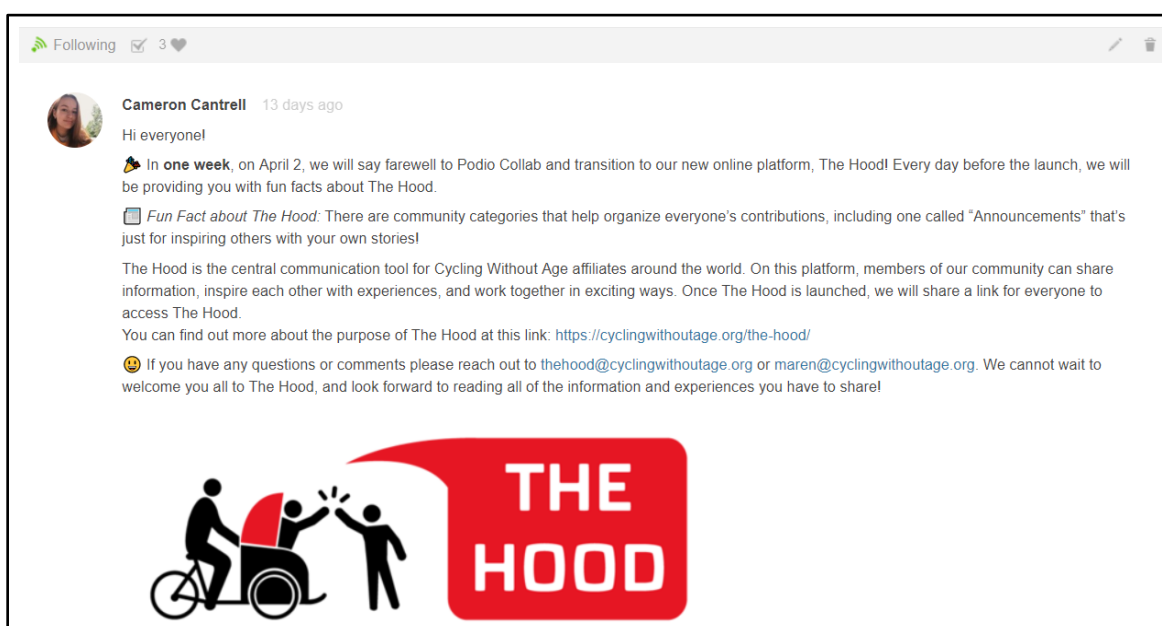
Following 3

Cameron Cantrell 13 days ago

Hi everyone!

🎉 In **one week**, on April 2, we will say farewell to Podio Collab and transition to our new online platform, The Hood! Every day before the launch, we will be providing you with fun facts about The Hood.

📰 *Fun Fact about The Hood*: There are community categories that help organize everyone's contributions, including one called "Announcements" that's just for inspiring others with your own stories!

The Hood is the central communication tool for Cycling Without Age affiliates around the world. On this platform, members of our community can share information, inspire each other with experiences, and work together in exciting ways. Once The Hood is launched, we will share a link for everyone to access The Hood.
You can find out more about the purpose of The Hood at this link: https://cyclingwithoutage.org/the-hood/

😃 If you have any questions or comments please reach out to thehood@cyclingwithoutage.org or maren@cyclingwithoutage.org. We cannot wait to welcome you all to The Hood, and look forward to reading all of the information and experiences you have to share!

THE HOOD